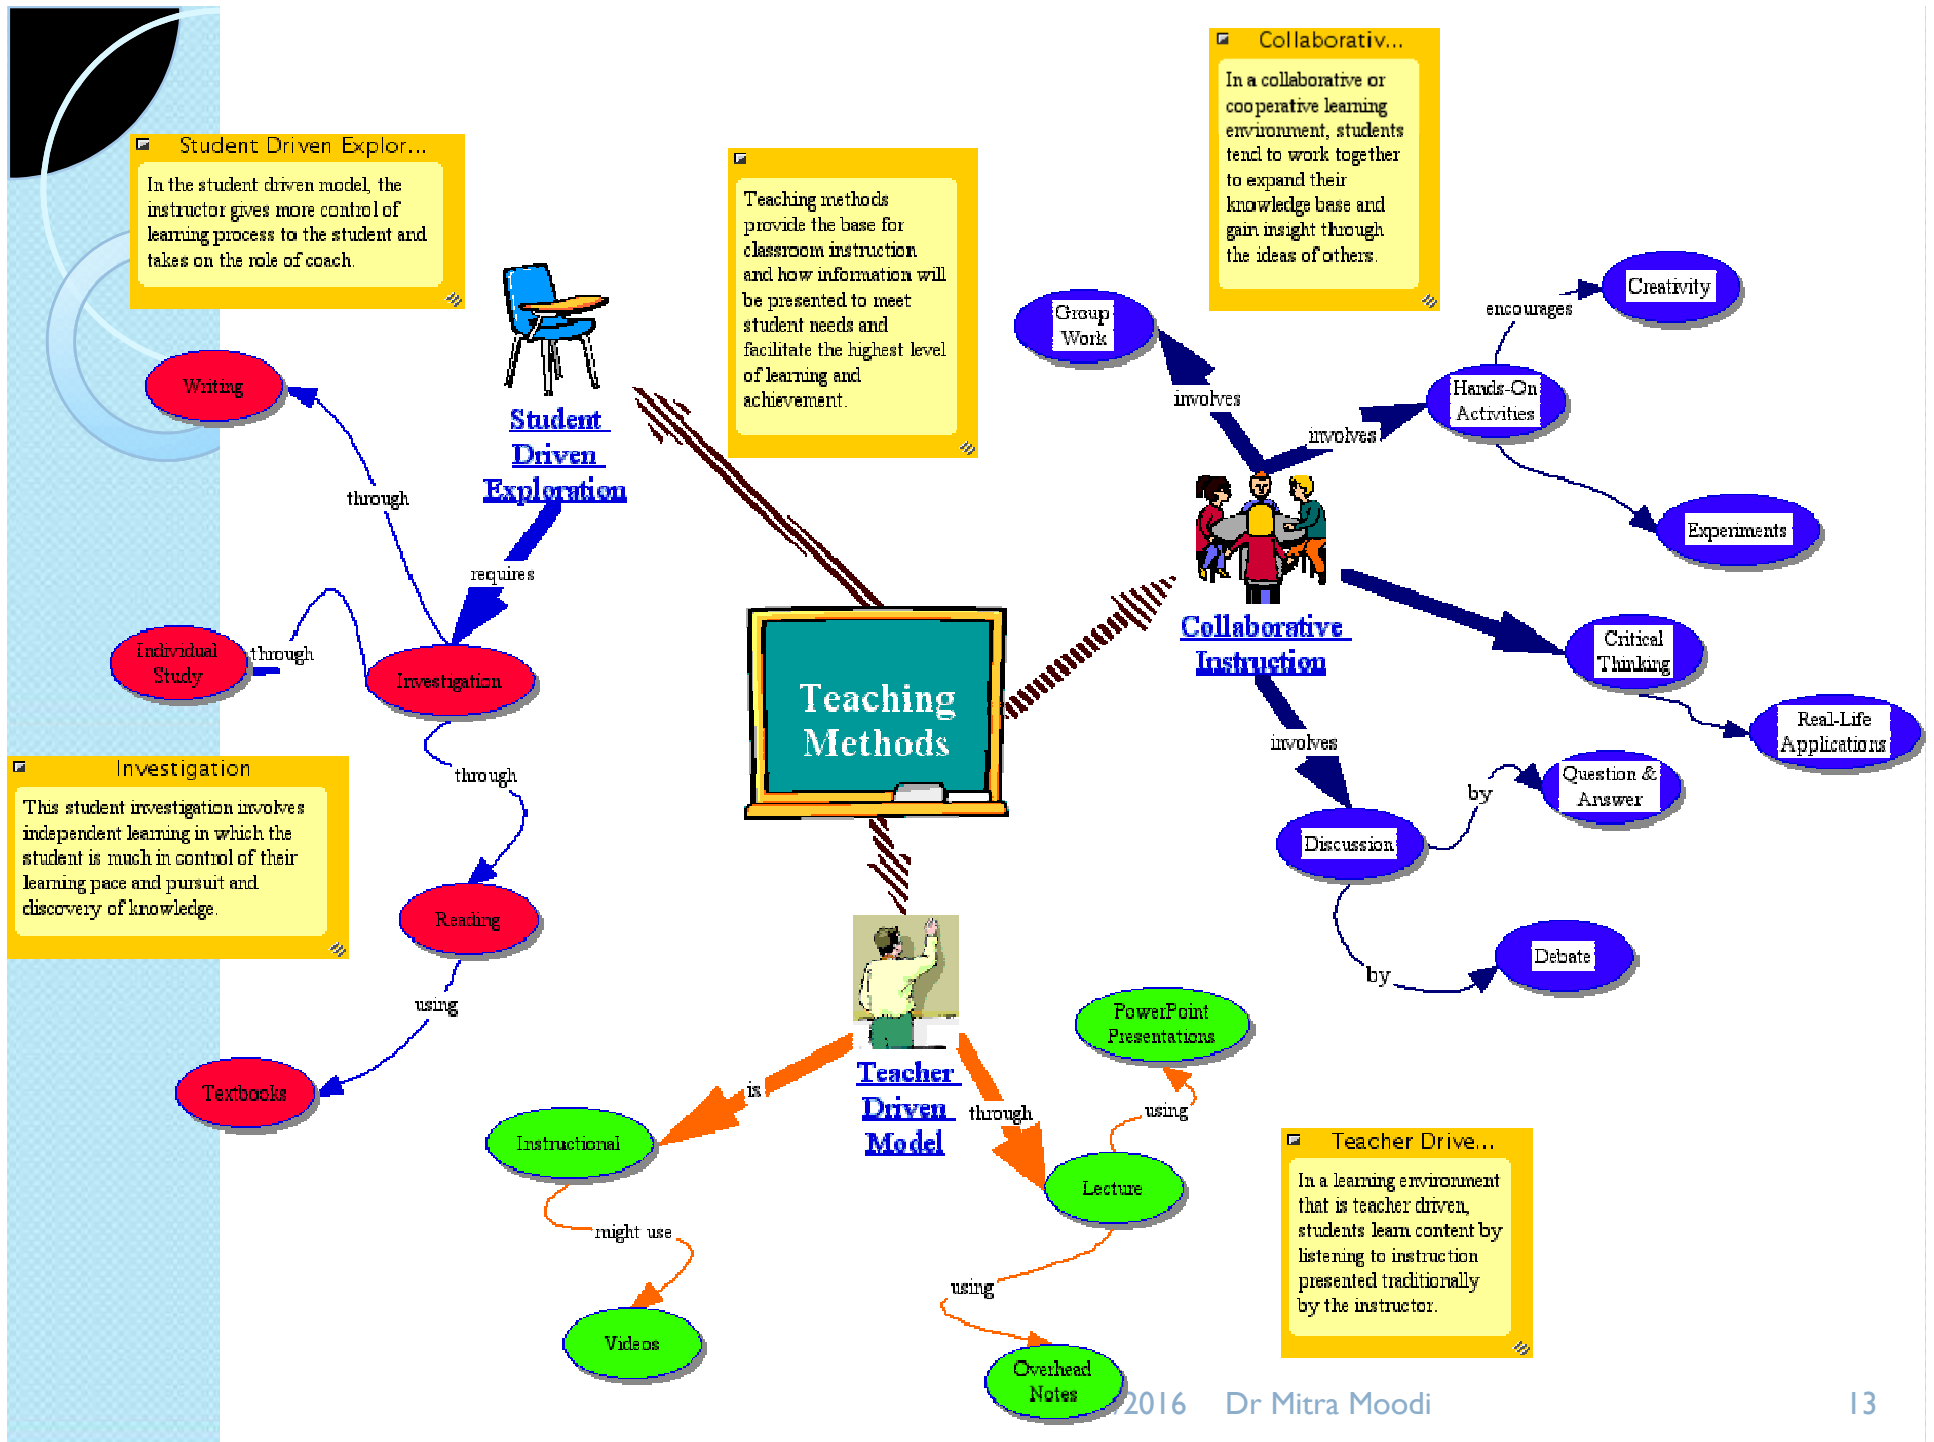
Student Driven Explor...

In the student driven model, the instructor gives more control of learning process to the student and takes on the role of coach.

Teaching methods provide the base for classroom instruction and how information will be presented to meet student needs and facilitate the highest level of learning and achievement.

Collaborativ...

In a collaborative or cooperative learning environment, students tend to work together to expand their knowledge base and gain insight through the ideas of others.

Student Driven Exploration

Writing

through

requires

Individual Study

through

Investigation

Investigation

This student investigation involves independent learning in which the student is much in control of their learning pace and pursuit and discovery of knowledge.

through

Reading

using

Textbooks

Teaching Methods

Group Work

involves

involves

Hands-On Activities

encourages

Creativity

Experiments

Collaborative Instruction

Critical Thinking

Real-Life Applications

involves

Question & Answer

by

Discussion

by

Debate

Teacher Driven Model

is

Instructional

might use

Videos

through

Lecture

using

PowerPoint Presentations

using

Overhead Notes

Teacher Drive...

In a learning environment that is teacher driven, students learn content by listening to instruction presented traditionally by the instructor.

2016 Dr Mitra Moodi 13